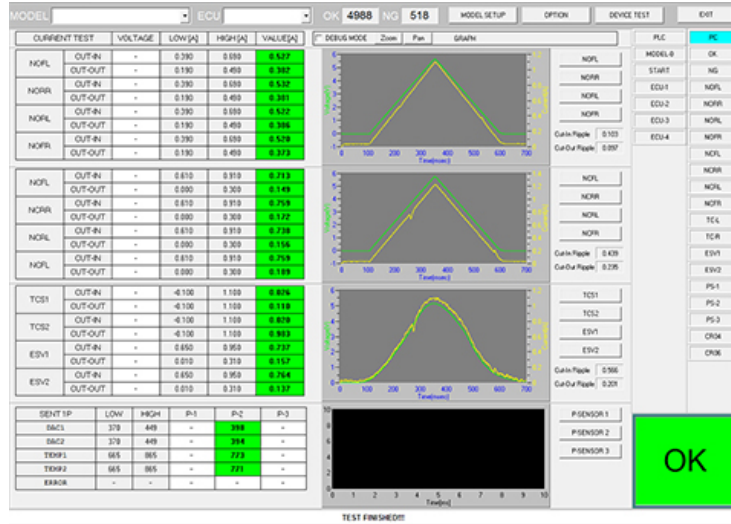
MODEL ECU OK 4988 NG 518 MODEL SETUP OPTION DEVICE TEST EXIT

| CURRENT TEST | | VOLTAGE | LOW [A] | HIGH [A] | VALUE[A] |
|---|---|---|---|---|---|
| NOFL | CUT-IN | - | 0.390 | 0.690 | 0.527 |
| | CUT-OUT | - | 0.190 | 0.450 | 0.362 |
| NORR | CUT-IN | - | 0.390 | 0.690 | 0.532 |
| | CUT-OUT | - | 0.190 | 0.450 | 0.361 |
| NORL | CUT-IN | - | 0.390 | 0.690 | 0.522 |
| | CUT-OUT | - | 0.190 | 0.450 | 0.366 |
| NOFR | CUT-IN | - | 0.390 | 0.690 | 0.520 |
| | CUT-OUT | - | 0.190 | 0.450 | 0.373 |

| | | | | | |
|---|---|---|---|---|---|
| NCFL | CUT-IN | - | 0.610 | 0.910 | 0.713 |
| | CUT-OUT | - | 0.000 | 0.300 | 0.149 |
| NCRR | CUT-IN | - | 0.610 | 0.910 | 0.759 |
| | CUT-OUT | - | 0.000 | 0.300 | 0.172 |
| NCRL | CUT-IN | - | 0.610 | 0.910 | 0.738 |
| | CUT-OUT | - | 0.000 | 0.300 | 0.156 |
| NCFL | CUT-IN | - | 0.610 | 0.910 | 0.759 |
| | CUT-OUT | - | 0.000 | 0.300 | 0.189 |

| | | | | | |
|---|---|---|---|---|---|
| TCS1 | CUT-IN | - | -0.100 | 1.100 | 0.826 |
| | CUT-OUT | - | -0.100 | 1.100 | 0.118 |
| TCS2 | CUT-IN | - | -0.100 | 1.100 | 0.820 |
| | CUT-OUT | - | -0.100 | 1.100 | 0.903 |
| ESV1 | CUT-IN | - | 0.650 | 0.950 | 0.737 |
| | CUT-OUT | - | 0.010 | 0.310 | 0.157 |
| ESV2 | CUT-IN | - | 0.650 | 0.950 | 0.764 |
| | CUT-OUT | - | 0.010 | 0.310 | 0.137 |

| SENT 1P | LOW | HIGH | P-1 | P-2 | P-3 |
|---|---|---|---|---|---|
| BAC1 | 378 | 449 | - | 398 | - |
| BAC2 | 378 | 449 | - | 394 | - |
| TEMP1 | 665 | 865 | - | 773 | - |
| TEMP2 | 665 | 865 | - | 721 | - |
| ERROR | - | - | - | - | - |

DEBUG MODE Zoom Pan GRAPH

NOFL NORR NORL NOFR Cut-In Ripple 0.103 Cut-Out Ripple 0.097
NCFL NCRR NCRL NCFR Cut-In Ripple 0.439 Cut-Out Ripple 0.235
TCS1 TCS2 ESV1 ESV2 Cut-In Ripple 0.566 Cut-Out Ripple 0.201
P-SENSOR 1 P-SENSOR 2 P-SENSOR 3

PLC MODEL-B START ECU-1 ECU-2 ECU-3 ECU-4

PC OK NG NOFL NORR NORL NOFR NCFL NCRR NCRL NCFR TC-L TC-R ESV1 ESV2 PS-1 PS-2 PS-3 CR04 CR06

OK

TEST FINISHED!!!